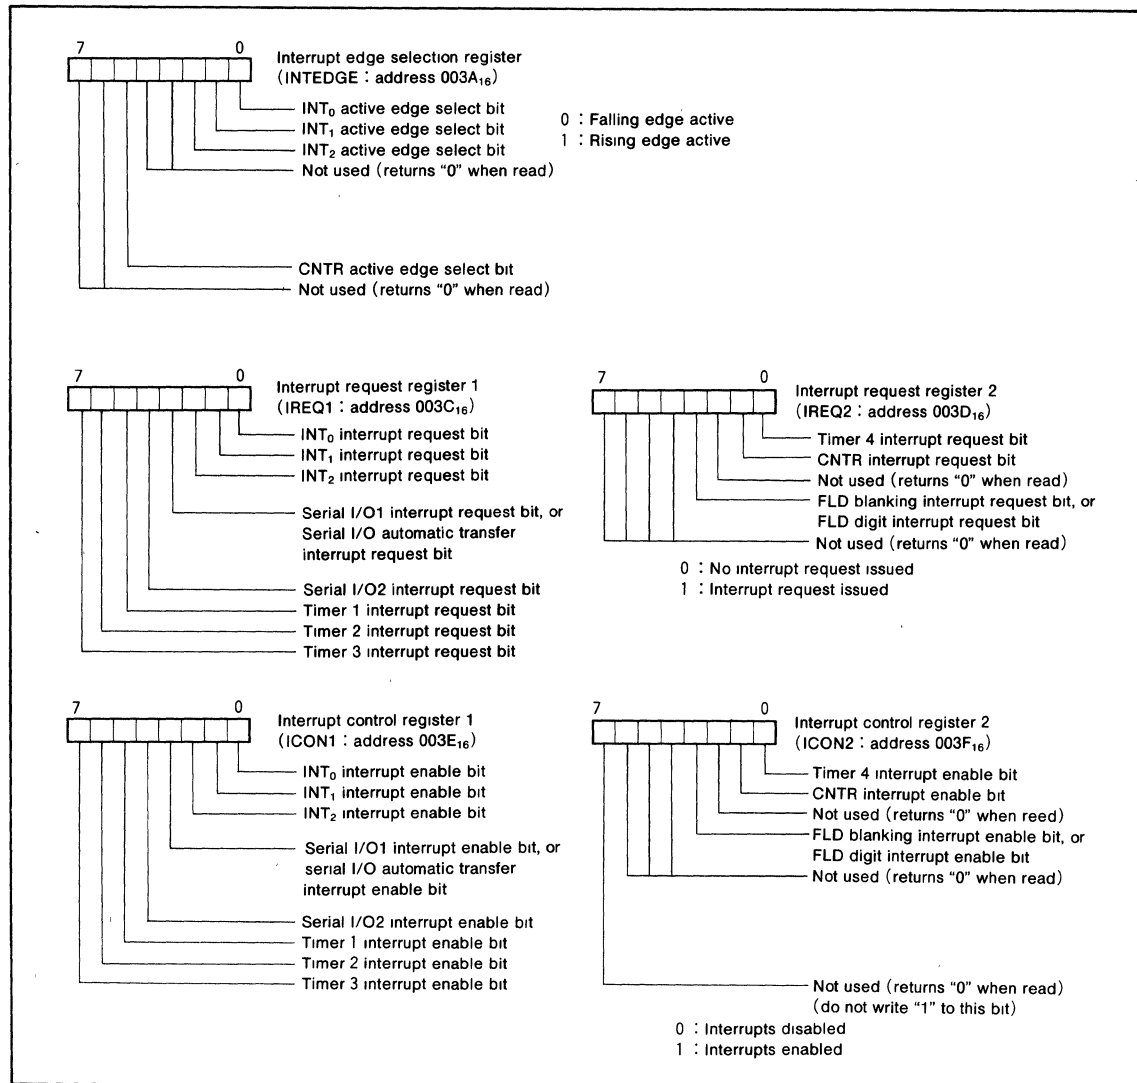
7 0
Interrupt edge selection register (INTEDGE : address $003A_{16}$)
$INT_0$ active edge select bit
$INT_1$ active edge select bit
$INT_2$ active edge select bit
Not used (returns "0" when read)
CNTR active edge select bit
Not used (returns "0" when read)
0 : Falling edge active
1 : Rising edge active

7 0
Interrupt request register 1 (IREQ1 : address $003C_{16}$)
$INT_0$ interrupt request bit
$INT_1$ interrupt request bit
$INT_2$ interrupt request bit
Serial I/O1 interrupt request bit, or Serial I/O automatic transfer interrupt request bit
Serial I/O2 interrupt request bit
Timer 1 interrupt request bit
Timer 2 interrupt request bit
Timer 3 interrupt request bit

7 0
Interrupt request register 2 (IREQ2 : address $003D_{16}$)
Timer 4 interrupt request bit
CNTR interrupt request bit
Not used (returns "0" when read)
FLD blanking interrupt request bit, or FLD digit interrupt request bit
Not used (returns "0" when read)
0 : No interrupt request issued
1 : Interrupt request issued

7 0
Interrupt control register 1 (ICON1 : address $003E_{16}$)
$INT_0$ interrupt enable bit
$INT_1$ interrupt enable bit
$INT_2$ interrupt enable bit
Serial I/O1 interrupt enable bit, or serial I/O automatic transfer interrupt enable bit
Serial I/O2 interrupt enable bit
Timer 1 interrupt enable bit
Timer 2 interrupt enable bit
Timer 3 interrupt enable bit

7 0
Interrupt control register 2 (ICON2 : address $003F_{16}$)
Timer 4 interrupt enable bit
CNTR interrupt enable bit
Not used (returns "0" when reed)
FLD blanking interrupt enable bit, or FLD digit interrupt enable bit
Not used (returns "0" when read)
Not used (returns "0" when read) (do not write "1" to this bit)
0 : Interrupts disabled
1 : Interrupts enabled